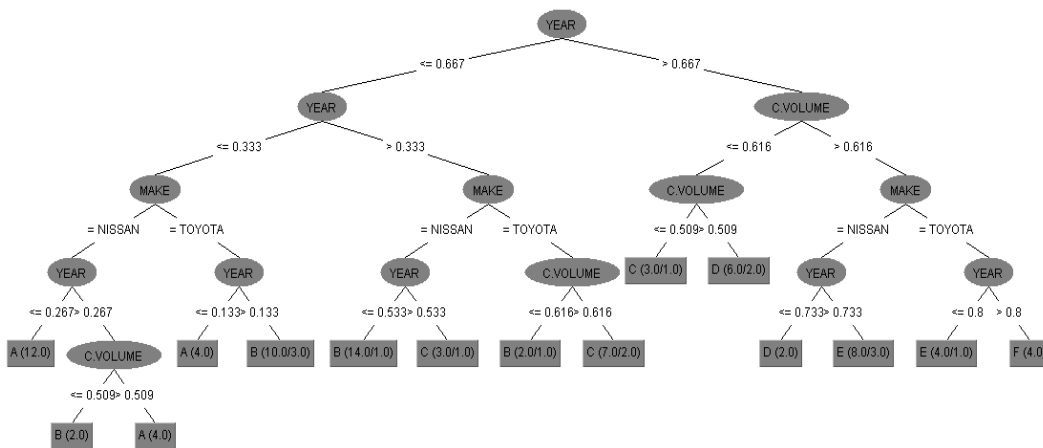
YEAR

<= 0.667
> 0.667

YEAR

<= 0.333
> 0.333

MAKE

= NISSAN
= TOYOTA

YEAR

<= 0.267
> 0.267

A (12.0)

C.VOLUME

<= 0.509
> 0.509

B (2.0)
A (4.0)

YEAR

<= 0.133
> 0.133

A (4.0)
B (10.0/3.0)

MAKE

= NISSAN
= TOYOTA

YEAR

<= 0.533
> 0.533

B (14.0/1.0)
C (3.0/1.0)

C.VOLUME

<= 0.616
> 0.616

B (2.0/1.0)
C (7.0/2.0)

C.VOLUME

<= 0.616
> 0.616

C.VOLUME

<= 0.509
> 0.509

C (3.0/1.0)
D (6.0/2.0)

MAKE

= NISSAN
= TOYOTA

YEAR

<= 0.733
> 0.733

D (2.0)
E (8.0/3.0)

YEAR

<= 0.8
> 0.8

E (4.0/1.0)
F (4.0